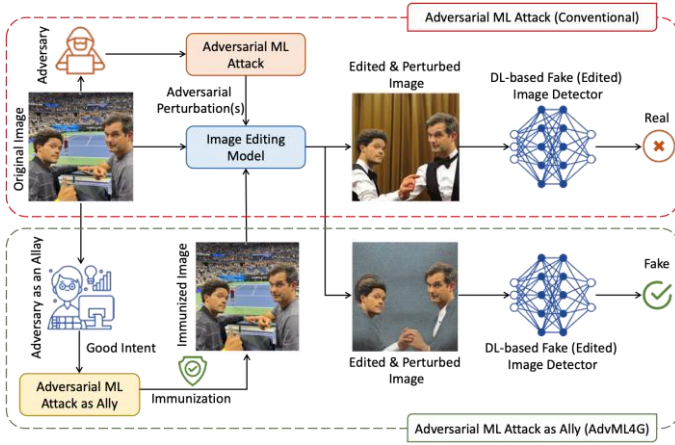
Adversarial ML Attack (Conventional)

Adversary

Adversarial ML Attack

Adversarial Perturbation(s)

Original Image

Image Editing Model

Edited & Perturbed Image

DL-based Fake (Edited) Image Detector

Real

Adversary as an Ally

Good Intent

Immunized Image

Adversarial ML Attack as Ally

Immunization

Edited & Perturbed Image

DL-based Fake (Edited) Image Detector

Fake

Adversarial ML Attack as Ally (AdvML4G)